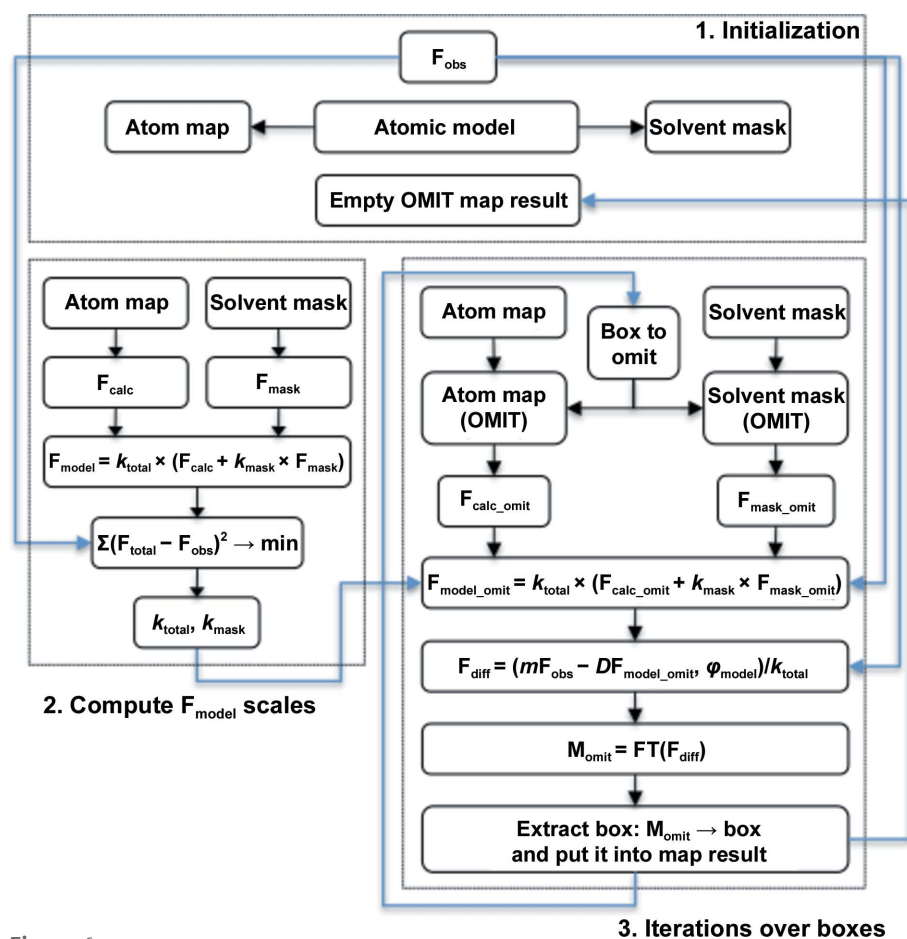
1. Initialization

$F_{obs}$

Atom map

Atomic model

Solvent mask

Empty OMIT map result

Atom map

Solvent mask

$F_{calc}$

$F_{mask}$

$F_{model} = k_{total} \times (F_{calc} + k_{mask} \times F_{mask})$

$\Sigma(F_{total} - F_{obs})^2 \rightarrow$ min

$k_{total}$, $k_{mask}$

2. Compute $F_{model}$ scales

Atom map

Box to omit

Solvent mask

Atom map (OMIT)

Solvent mask (OMIT)

$F_{calc\_omit}$

$F_{mask\_omit}$

$F_{model\_omit} = k_{total} \times (F_{calc\_omit} + k_{mask} \times F_{mask\_omit})$

$F_{diff} = (mF_{obs} - DF_{model\_omit}, \varphi_{model})/k_{total}$

$M_{omit} = FT(F_{diff})$

Extract box: $M_{omit} \rightarrow$ box and put it into map result

3. Iterations over boxes

Figure 6